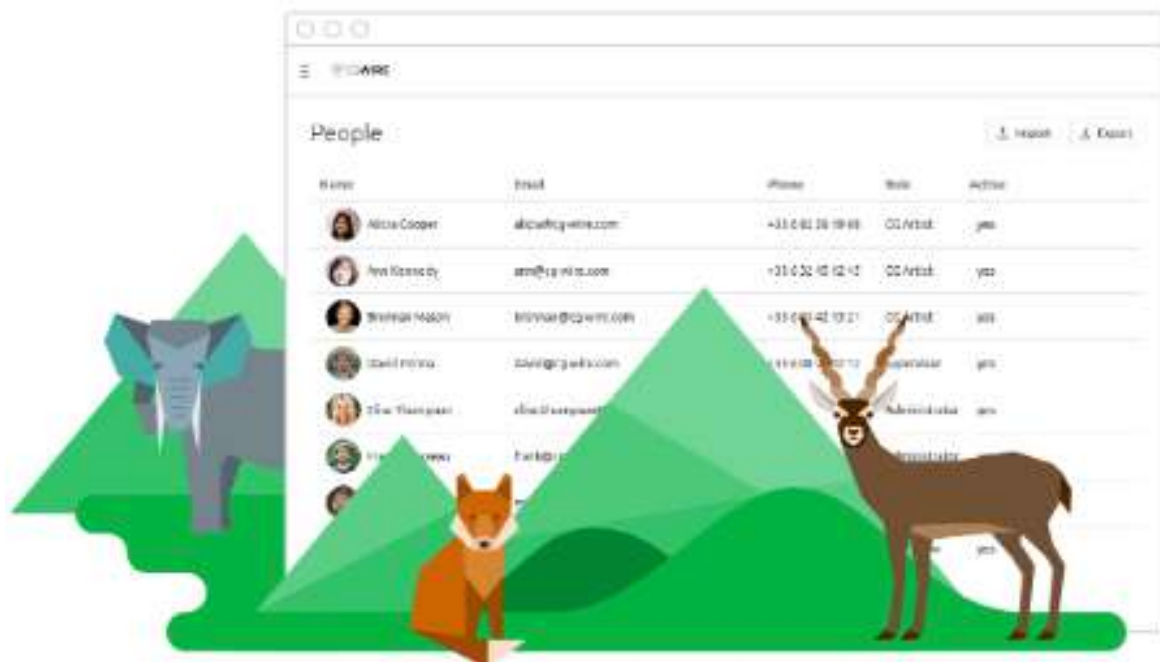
CGWIRE

People

Import Export

| Name | Email | Phone | Role | Active |
|---|---|---|---|---|
| Alicia Cooper | alicia@cg-wire.com | +33 6 82 28 19 68 | CG Artist | yes |
| Ann Kennedy | ann@cg-wire.com | +33 6 32 45 82 12 | CG Artist | yes |
| Brennan Mason | brennan@cg-wire.com | +33 6 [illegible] 42 13 21 | CG Artist | yes |
| David Hanna | david@cg-wire.com | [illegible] | Supervisor | yes |
| Elise Thompson | elise.thompson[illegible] | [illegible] | Administrator | yes |
| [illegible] | frank@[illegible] | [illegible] | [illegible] | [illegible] |
| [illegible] | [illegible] | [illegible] | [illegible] | yes |